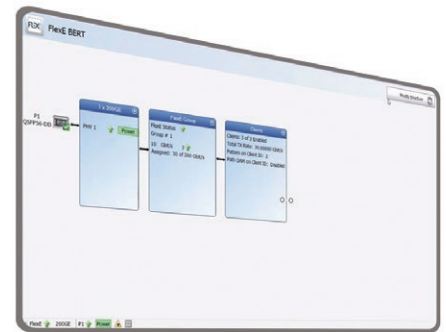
FlexE BERT

Multi Profiles

P1
QSFP56-DD

1 x 200GE
PHY 1 Power

FlexE Group
FlexE Status
Group #: 1
25 GMII
Assigned: 50 of 200 Gbit/s

Clients
Clients: 3 of 3 Enabled
Total TX Rate: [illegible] Gbit/s
Pattern on Client ID: 1
Path (pin) on Client ID: Enabled

FlexE 200GE P1 Power